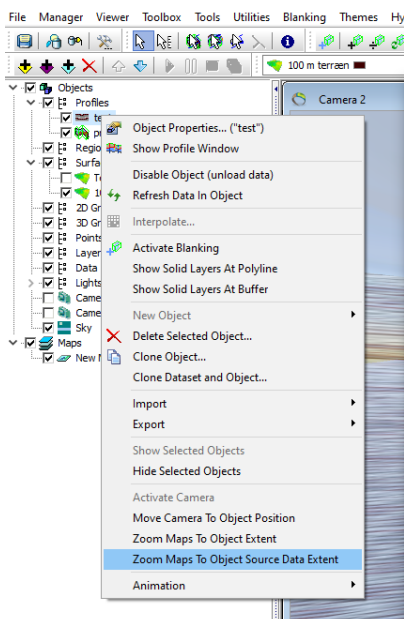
File Manager Viewer Toolbox Tools Utilities Blanking Themes Hy

100 m terræn

Objects
Profiles
tes
pr
Regio
Surfa
Te
10
2D Gr
3D Gr
Points
Layer
Data
Lights
Came
Came
Sky
Maps
New M

Camera 2

Object Properties... ("test")
Show Profile Window
Disable Object (unload data)
Refresh Data In Object
Interpolate...
Activate Blanking
Show Solid Layers At Polyline
Show Solid Layers At Buffer
New Object
Delete Selected Object...
Clone Object...
Clone Dataset and Object...
Import
Export
Show Selected Objects
Hide Selected Objects
Activate Camera
Move Camera To Object Position
Zoom Maps To Object Extent
Zoom Maps To Object Source Data Extent
Animation